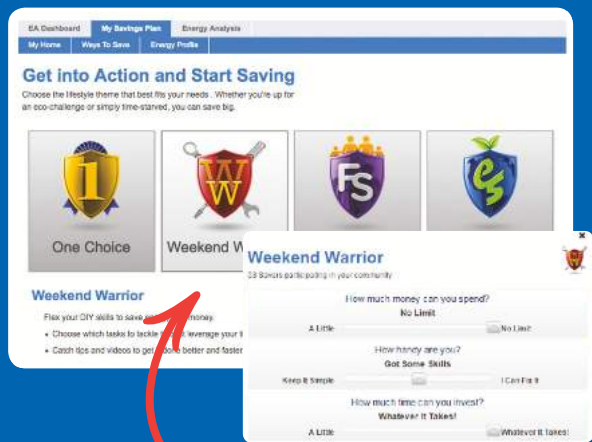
EA Dashboard | My Savings Plan | Energy Analysis

My Home | Ways To Save | Energy Profile

Get into Action and Start Saving

Choose the lifestyle theme that best fits your needs . Whether you're up for an eco-challenge or simply time-starved, you can save big.

1

One Choice

WW

Weekend W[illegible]

FS

eS

Weekend Warrior

Flex your DIY skills to save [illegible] money.

• Choose which tasks to tackle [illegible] leverage your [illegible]

• Catch tips and videos to get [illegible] better and faster

Weekend Warrior

28 Savers participating in your community

How much money can you spend?

No Limit

A Little

No Limit

How handy are you?

Got Some Skills

Keep It Simple

I Can Fix It

How much time can you invest?

Whatever It Takes!

A Little

Whatever It Takes!